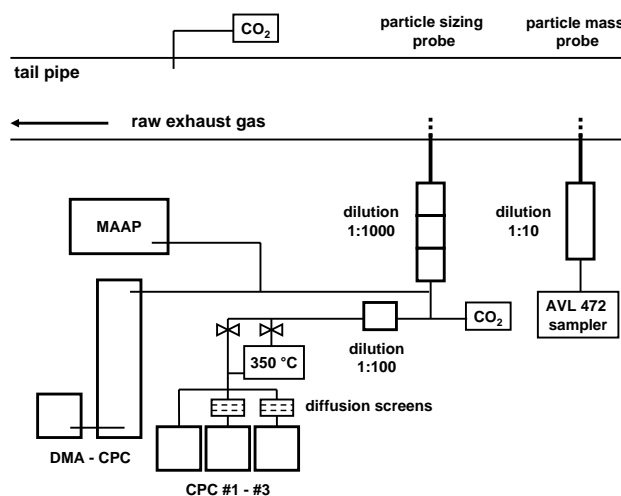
$CO_2$

particle sizing probe

particle mass probe

tail pipe

raw exhaust gas

MAAP

dilution 1:1000

dilution 1:10

$CO_2$

AVL 472 sampler

dilution 1:100

350 °C

diffusion screens

DMA - CPC

CPC #1 - #3